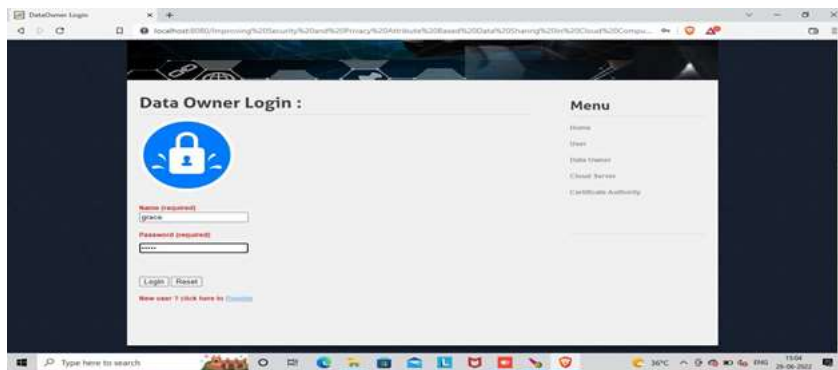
DataOwner Login

localhost:8080/Improving%20Security%20and%20Privacy%20Attribute%20Based%20Data%20Sharing%20in%20Cloud%20Compu...

Data Owner Login :

Name (required)
grace

Password (required)
•••••

Login Reset

New user ? click here to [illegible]

Menu

Home

User

Data Owner

Cloud Server

Certificate Authority

Type here to search

36°C ENG 15:04 26-06-2022